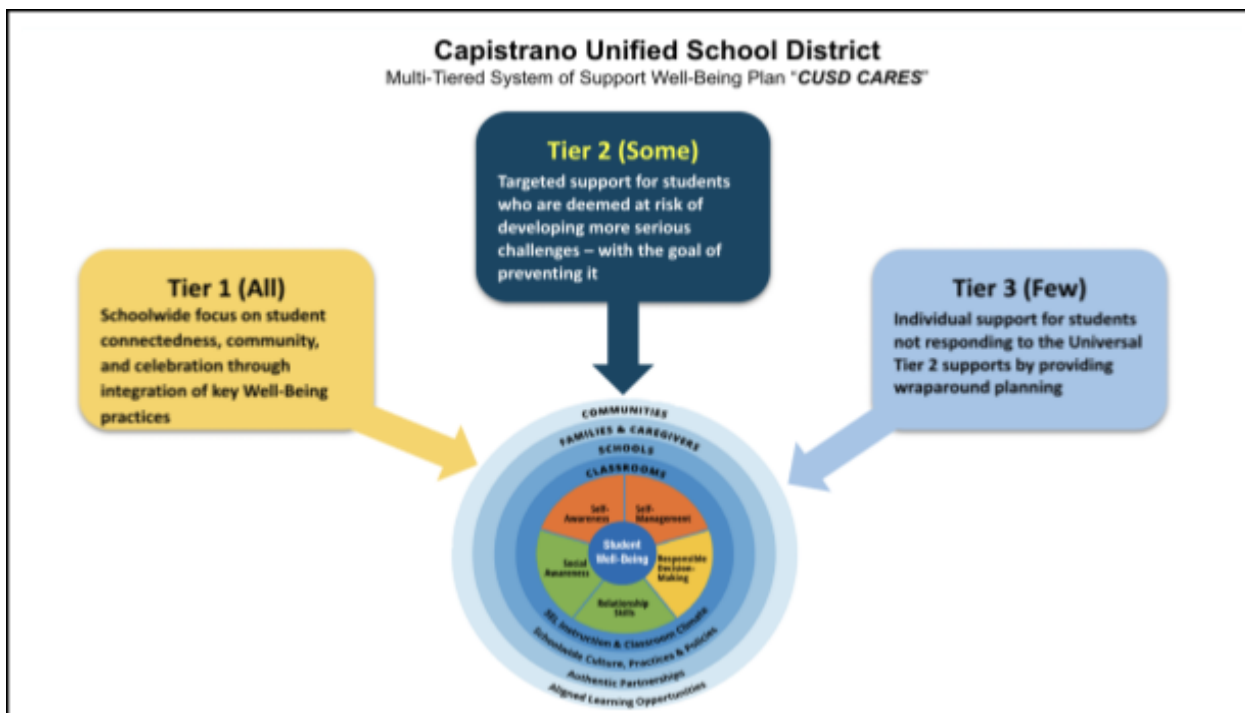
Capistrano Unified School District
Multi-Tiered System of Support Well-Being Plan "CUSD CARES"

Tier 2 (Some)
Targeted support for students who are deemed at risk of developing more serious challenges – with the goal of preventing it

Tier 1 (All)
Schoolwide focus on student connectedness, community, and celebration through integration of key Well-Being practices

Tier 3 (Few)
Individual support for students not responding to the Universal Tier 2 supports by providing wraparound planning

COMMUNITIES
FAMILIES & CAREGIVERS
SCHOOLS
CLASSROOMS
Self-Awareness
Self-Management
Student Well-Being
Social Awareness
Responsible Decision-Making
Relationship Skills
SEL Instruction & Classroom Climate
Schoolwide Culture, Practices & Policies
Authentic Partnerships
Aligned Learning Opportunities